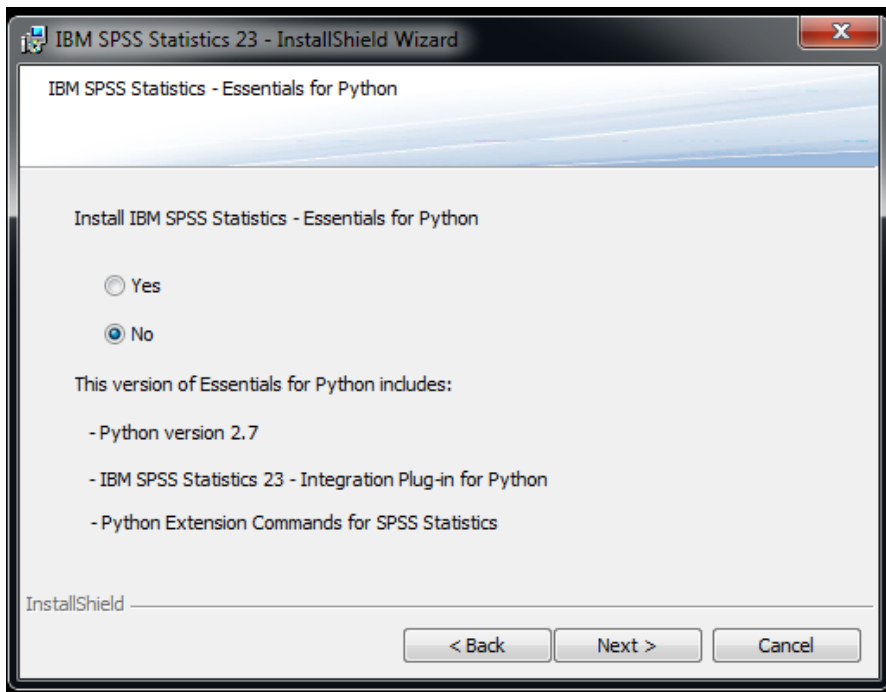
IBM SPSS Statistics 23 - InstallShield Wizard

IBM SPSS Statistics - Essentials for Python

Install IBM SPSS Statistics - Essentials for Python

Yes

No

This version of Essentials for Python includes:

- Python version 2.7

- IBM SPSS Statistics 23 - Integration Plug-in for Python

- Python Extension Commands for SPSS Statistics

InstallShield

< Back

Next >

Cancel